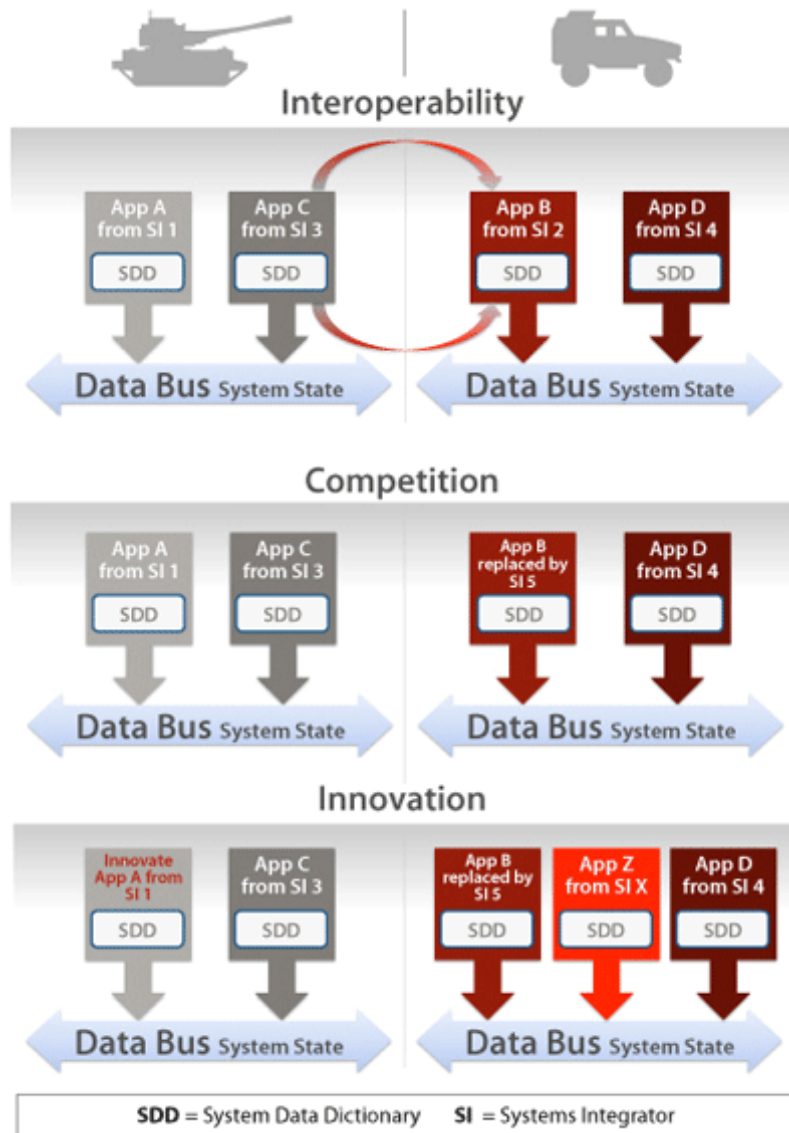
Interoperability

App A from SI 1

SDD

App C from SI 3

SDD

Data Bus System State

App B from SI 2

SDD

App D from SI 4

SDD

Data Bus System State

Competition

App A from SI 1

SDD

App C from SI 3

SDD

Data Bus System State

App B replaced by SI 5

SDD

App D from SI 4

SDD

Data Bus System State

Innovation

Innovate App A from SI 1

SDD

App C from SI 3

SDD

Data Bus System State

App B replaced by SI 5

SDD

App Z from SI X

SDD

App D from SI 4

SDD

Data Bus System State

**SDD** = System Data Dictionary **SI** = Systems Integrator